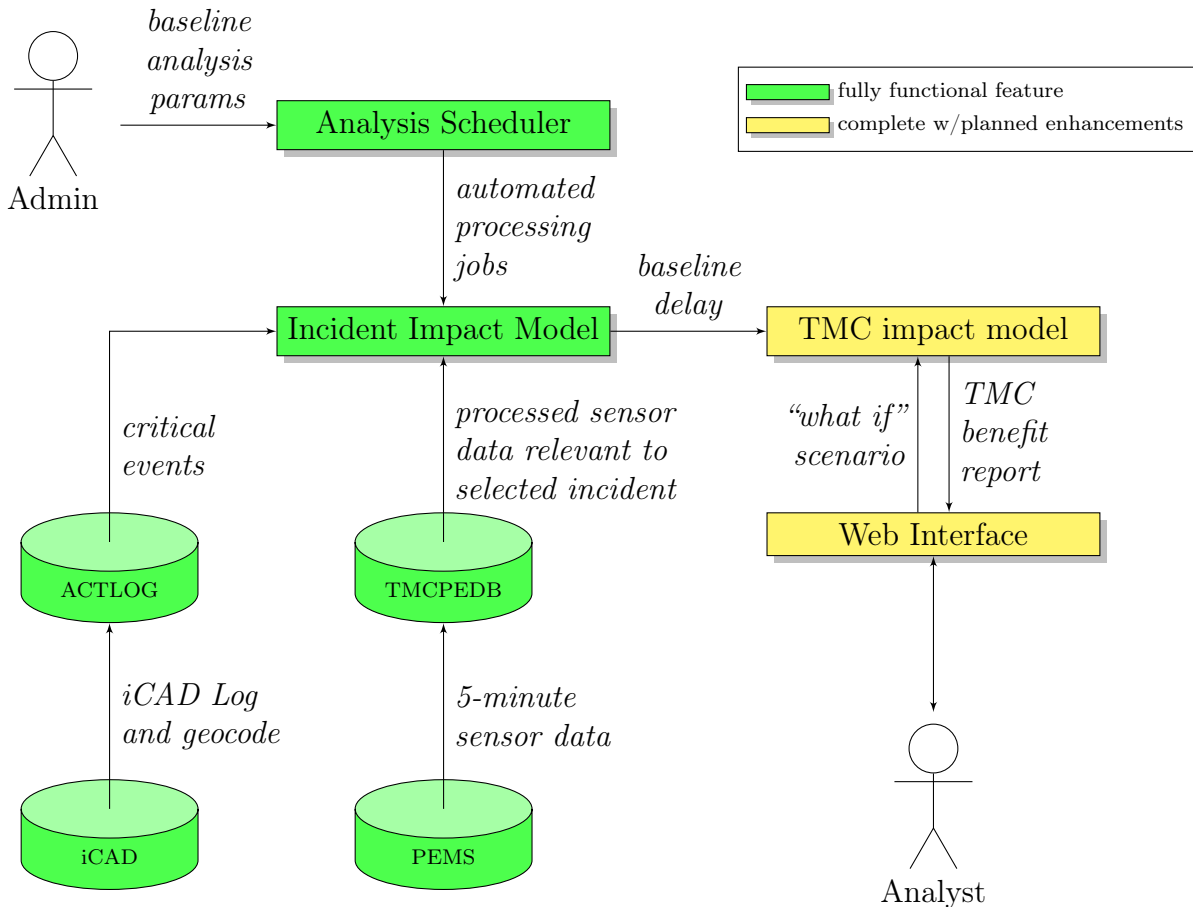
baseline analysis params

Admin

Analysis Scheduler

fully functional feature
complete w/planned enhancements

automated processing jobs

baseline delay

Incident Impact Model

TMC impact model

critical events

processed sensor data relevant to selected incident

"what if" scenario

TMC benefit report

Web Interface

ACTLOG

TMCPEDB

iCAD Log and geocode

5-minute sensor data

iCAD

PEMS

Analyst